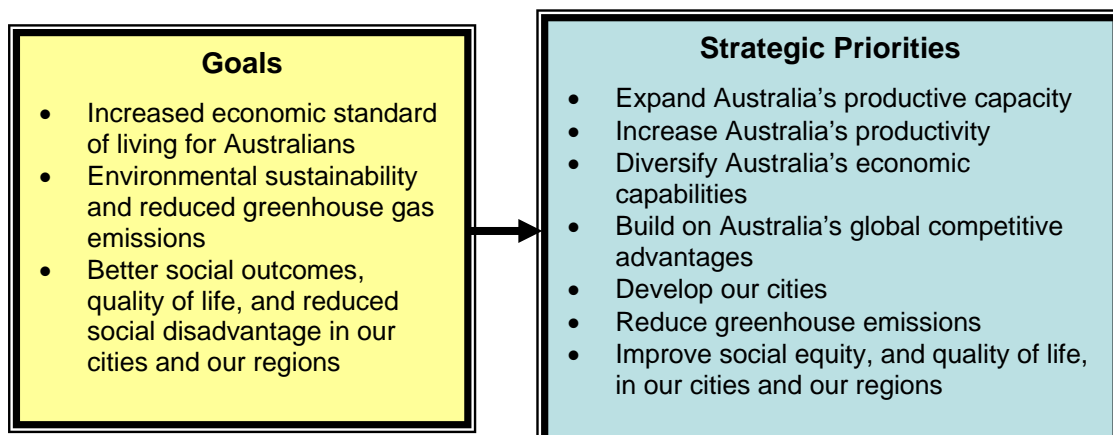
Goals

- Increased economic standard of living for Australians
- Environmental sustainability and reduced greenhouse gas emissions
- Better social outcomes, quality of life, and reduced social disadvantage in our cities and our regions

Strategic Priorities

- Expand Australia’s productive capacity
- Increase Australia’s productivity
- Diversify Australia’s economic capabilities
- Build on Australia’s global competitive advantages
- Develop our cities
- Reduce greenhouse emissions
- Improve social equity, and quality of life, in our cities and our regions